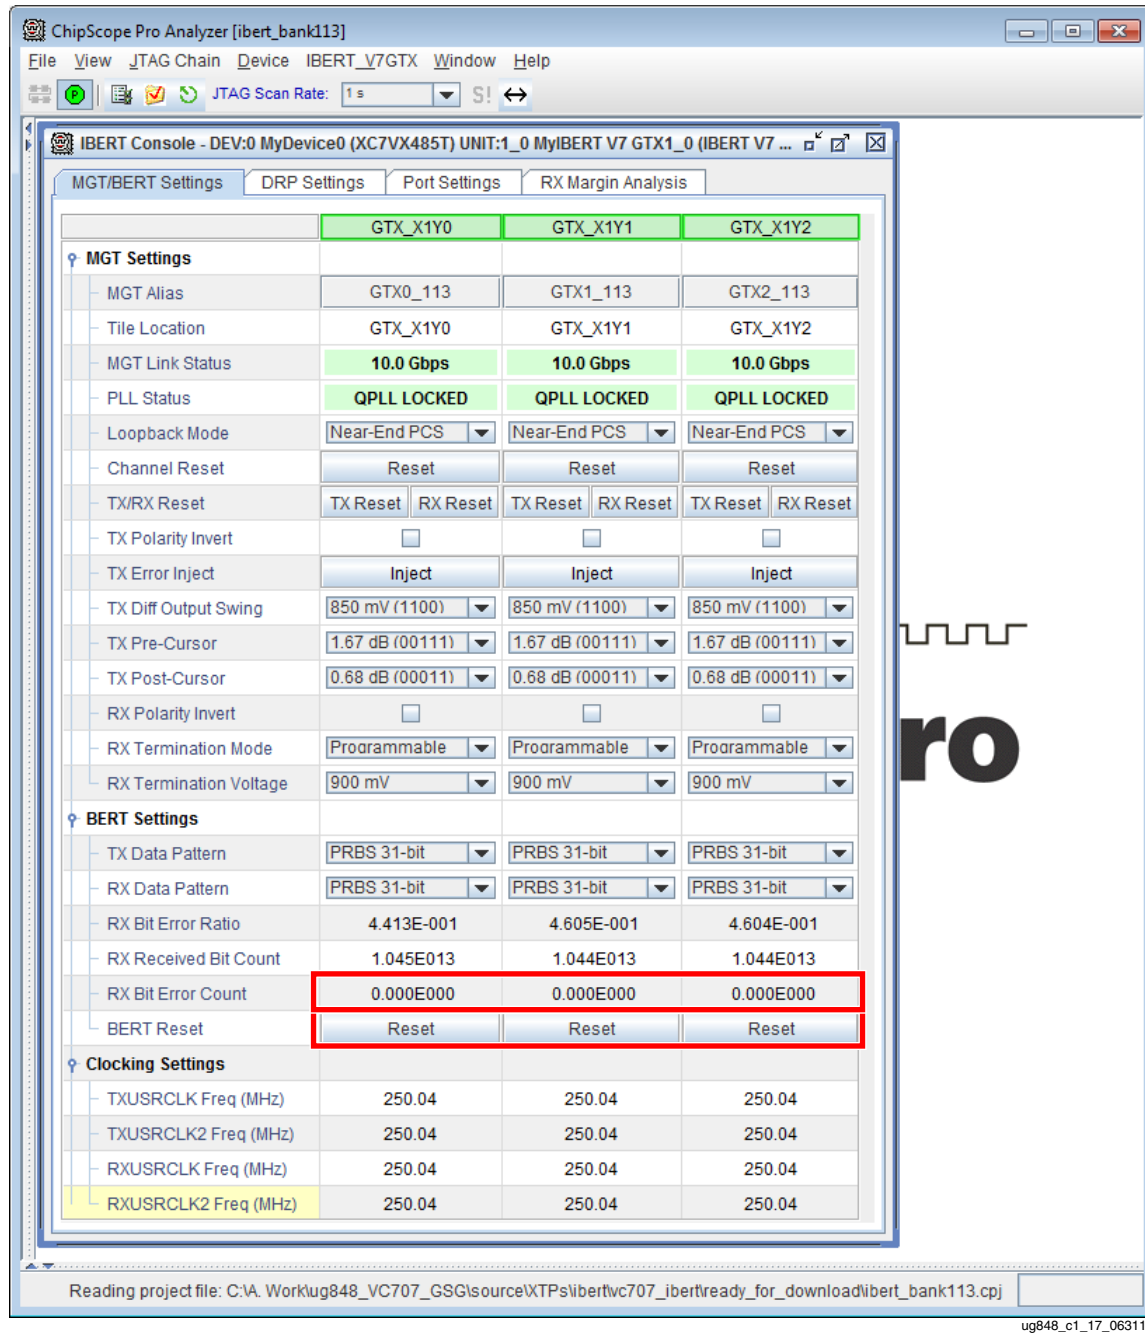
ChipScope Pro Analyzer [ibert_bank113]

File View JTAG Chain Device IBERT_V7GTX Window Help

JTAG Scan Rate: 1 s S!

IBERT Console - DEV:0 MyDevice0 (XC7VX485T) UNIT:1_0 MyIBERT V7 GTX1_0 (IBERT V7 ...

MGT/BERT Settings | DRP Settings | Port Settings | RX Margin Analysis

| | GTX_X1Y0 | GTX_X1Y1 | GTX_X1Y2 |
|---|---|---|---|
| MGT Settings | | | |
| MGT Alias | GTX0_113 | GTX1_113 | GTX2_113 |
| Tile Location | GTX_X1Y0 | GTX_X1Y1 | GTX_X1Y2 |
| MGT Link Status | 10.0 Gbps | 10.0 Gbps | 10.0 Gbps |
| PLL Status | QPLL LOCKED | QPLL LOCKED | QPLL LOCKED |
| Loopback Mode | Near-End PCS | Near-End PCS | Near-End PCS |
| Channel Reset | Reset | Reset | Reset |
| TX/RX Reset | TX Reset RX Reset | TX Reset RX Reset | TX Reset RX Reset |
| TX Polarity Invert | | | |
| TX Error Inject | Inject | Inject | Inject |
| TX Diff Output Swing | 850 mV (1100) | 850 mV (1100) | 850 mV (1100) |
| TX Pre-Cursor | 1.67 dB (00111) | 1.67 dB (00111) | 1.67 dB (00111) |
| TX Post-Cursor | 0.68 dB (00011) | 0.68 dB (00011) | 0.68 dB (00011) |
| RX Polarity Invert | | | |
| RX Termination Mode | Programmable | Programmable | Programmable |
| RX Termination Voltage | 900 mV | 900 mV | 900 mV |
| BERT Settings | | | |
| TX Data Pattern | PRBS 31-bit | PRBS 31-bit | PRBS 31-bit |
| RX Data Pattern | PRBS 31-bit | PRBS 31-bit | PRBS 31-bit |
| RX Bit Error Ratio | 4.413E-001 | 4.605E-001 | 4.604E-001 |
| RX Received Bit Count | 1.045E013 | 1.044E013 | 1.044E013 |
| RX Bit Error Count | 0.000E000 | 0.000E000 | 0.000E000 |
| BERT Reset | Reset | Reset | Reset |
| Clocking Settings | | | |
| TXUSRCLK Freq (MHz) | 250.04 | 250.04 | 250.04 |
| TXUSRCLK2 Freq (MHz) | 250.04 | 250.04 | 250.04 |
| RXUSRCLK Freq (MHz) | 250.04 | 250.04 | 250.04 |
| RXUSRCLK2 Freq (MHz) | 250.04 | 250.04 | 250.04 |

ro

Reading project file: C:\A. Work\ug848_VC707_GSG\source\XTPs\ibert\vc707_ibert\ready_for_download\ibert_bank113.cpj

ug848_c1_17_06311